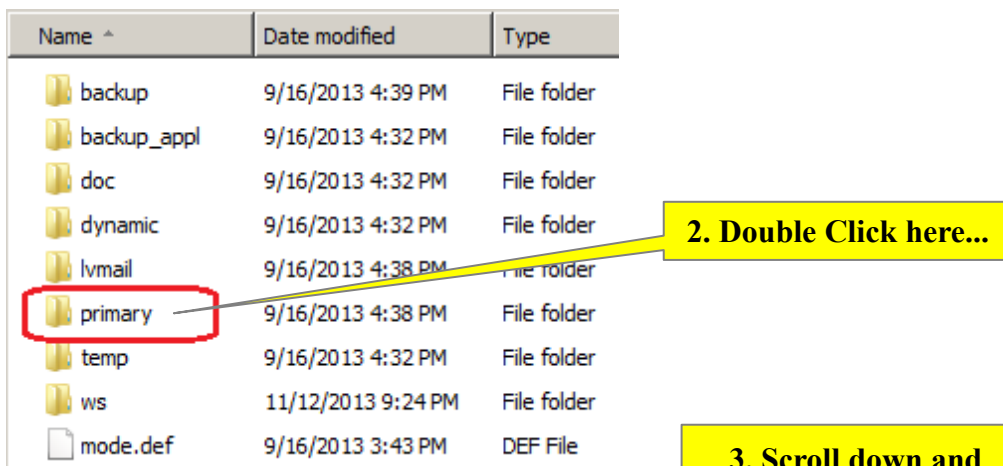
| Name | Date modified | Type |
|---|---|---|
| backup | 9/16/2013 4:39 PM | File folder |
| backup_appl | 9/16/2013 4:32 PM | File folder |
| doc | 9/16/2013 4:32 PM | File folder |
| dynamic | 9/16/2013 4:32 PM | File folder |
| lvmail | 9/16/2013 4:38 PM | File folder |
| primary | 9/16/2013 4:38 PM | File folder |
| temp | 9/16/2013 4:32 PM | File folder |
| ws | 11/12/2013 9:24 PM | File folder |
| mode.def | 9/16/2013 3:43 PM | DEF File |

2. Double Click here...

3. Scroll down and